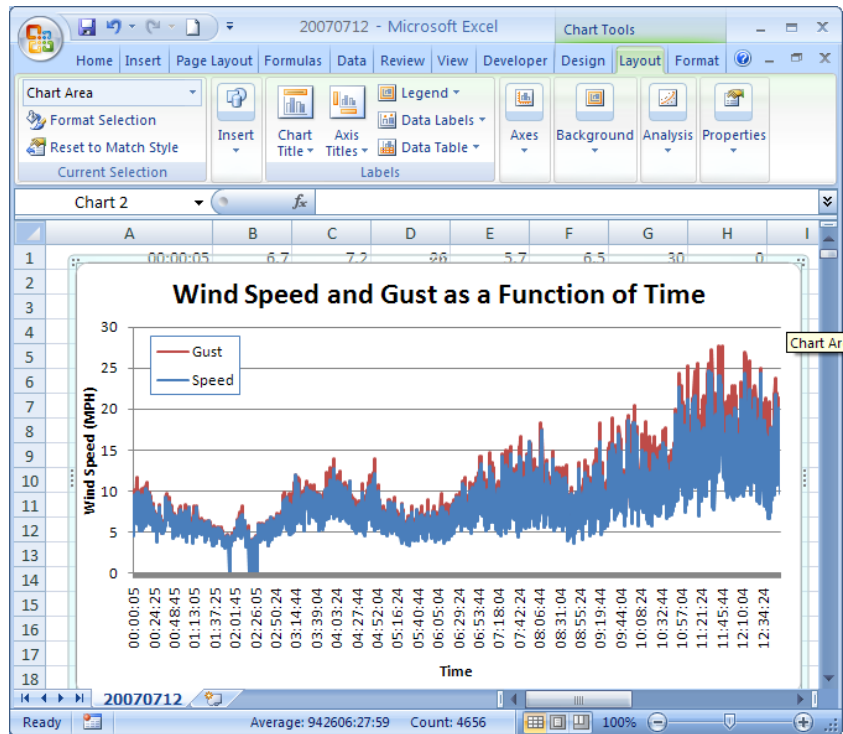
20070712 - Microsoft Excel

Chart Tools

Home Insert Page Layout Formulas Data Review View Developer Design Layout Format

Chart Area

Format Selection

Reset to Match Style

Current Selection

Insert

Chart Title

Axis Titles

Legend

Data Labels

Data Table

Labels

Axes

Background

Analysis

Properties

Chart 2

$f_x$

| | A | B | C | D | E | F | G | H | I |
|---|---|---|---|---|---|---|---|---|---|
| 1 | 00:00:05 | 6.7 | 7.2 | 26 | 5.7 | 6.5 | 30 | 0 | |

Wind Speed and Gust as a Function of Time

Gust

Speed

Wind Speed (MPH)

30
25
20
15
10
5
0

00:00:05 00:24:25 00:48:45 01:13:05 01:37:25 02:01:45 02:26:05 02:50:24 03:14:44 03:39:04 04:03:24 04:27:44 04:52:04 05:16:24 05:40:44 06:05:04 06:29:24 06:53:44 07:18:04 07:42:24 08:06:44 08:31:04 08:55:24 09:19:44 09:44:04 10:08:24 10:32:44 10:57:04 11:21:24 11:45:44 12:10:04 12:34:24

Time

Chart Ar

20070712

Ready

Average: 942606:27:59 Count: 4656

100%